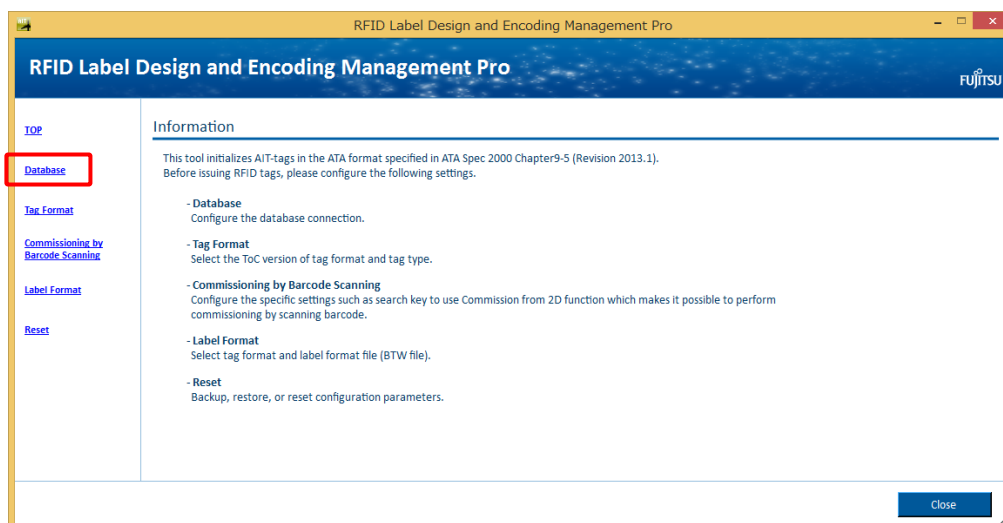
RFID Label Design and Encoding Management Pro

RFID Label Design and Encoding Management Pro

FUJITSU

TOP

Database

Tag Format

Commissioning by Barcode Scanning

Label Format

Reset

Information

This tool initializes AIT-tags in the ATA format specified in ATA Spec 2000 Chapter9-5 (Revision 2013.1).
Before issuing RFID tags, please configure the following settings.

- Database
Configure the database connection.

- Tag Format
Select the ToC version of tag format and tag type.

- Commissioning by Barcode Scanning
Configure the specific settings such as search key to use Commission from 2D function which makes it possible to perform commissioning by scanning barcode.

- Label Format
Select tag format and label format file (BTW file).

- Reset
Backup, restore, or reset configuration parameters.

Close